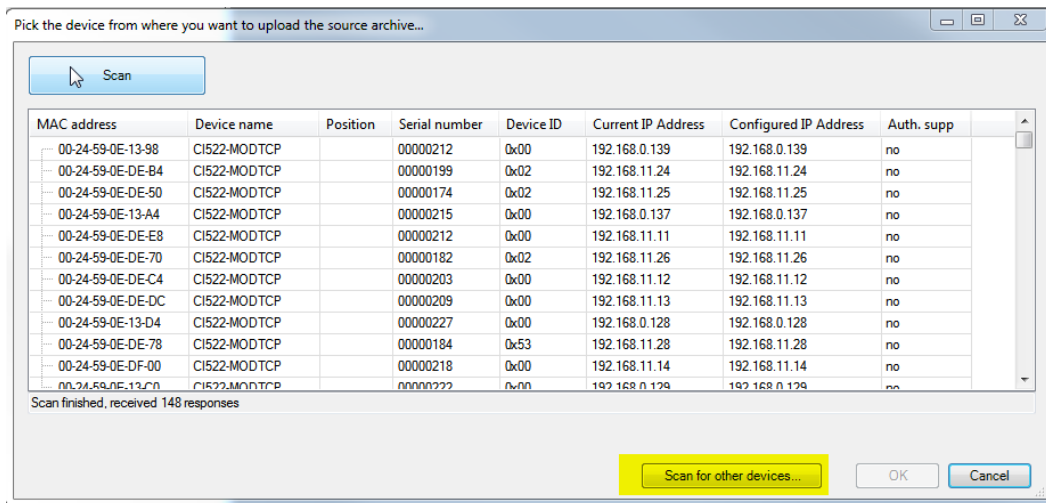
Pick the device from where you want to upload the source archive...

Scan

| MAC address | Device name | Position | Serial number | Device ID | Current IP Address | Configured IP Address | Auth. supp |
|---|---|---|---|---|---|---|---|
| 00-24-59-0E-13-98 | CI522-MODTCP | | 00000212 | 0x00 | 192.168.0.139 | 192.168.0.139 | no |
| 00-24-59-0E-DE-B4 | CI522-MODTCP | | 00000199 | 0x02 | 192.168.11.24 | 192.168.11.24 | no |
| 00-24-59-0E-DE-50 | CI522-MODTCP | | 00000174 | 0x02 | 192.168.11.25 | 192.168.11.25 | no |
| 00-24-59-0E-13-A4 | CI522-MODTCP | | 00000215 | 0x00 | 192.168.0.137 | 192.168.0.137 | no |
| 00-24-59-0E-DE-E8 | CI522-MODTCP | | 00000212 | 0x00 | 192.168.11.11 | 192.168.11.11 | no |
| 00-24-59-0E-DE-70 | CI522-MODTCP | | 00000182 | 0x02 | 192.168.11.26 | 192.168.11.26 | no |
| 00-24-59-0E-DE-C4 | CI522-MODTCP | | 00000203 | 0x00 | 192.168.11.12 | 192.168.11.12 | no |
| 00-24-59-0E-DE-DC | CI522-MODTCP | | 00000209 | 0x00 | 192.168.11.13 | 192.168.11.13 | no |
| 00-24-59-0E-13-D4 | CI522-MODTCP | | 00000227 | 0x00 | 192.168.0.128 | 192.168.0.128 | no |
| 00-24-59-0E-DE-78 | CI522-MODTCP | | 00000184 | 0x53 | 192.168.11.28 | 192.168.11.28 | no |
| 00-24-59-0E-DF-00 | CI522-MODTCP | | 00000218 | 0x00 | 192.168.11.14 | 192.168.11.14 | no |
| 00-24-59-0E-13-C0 | CI522-MODTCP | | 00000222 | 0x00 | 192.168.0.129 | 192.168.0.129 | no |

Scan finished, received 148 responses

Scan for other devices...
OK
Cancel